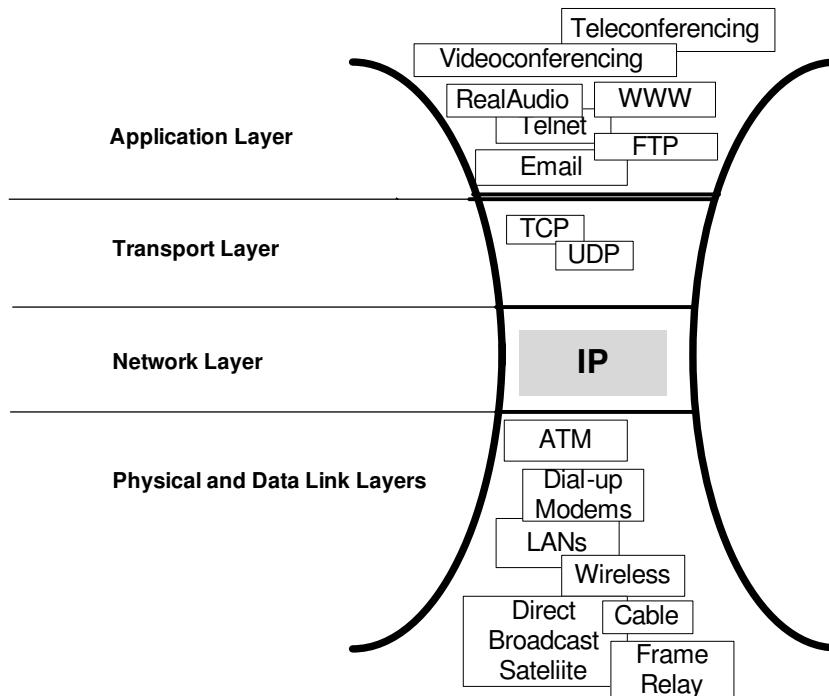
Teleconferencing
Videoconferencing
RealAudio
WWW
Telnet
FTP
Email

Application Layer

Transport Layer

TCP
UDP

Network Layer

IP

Physical and Data Link Layers

ATM
Dial-up Modems
LANs
Wireless
Direct Broadcast Sateliite
Cable
Frame Relay